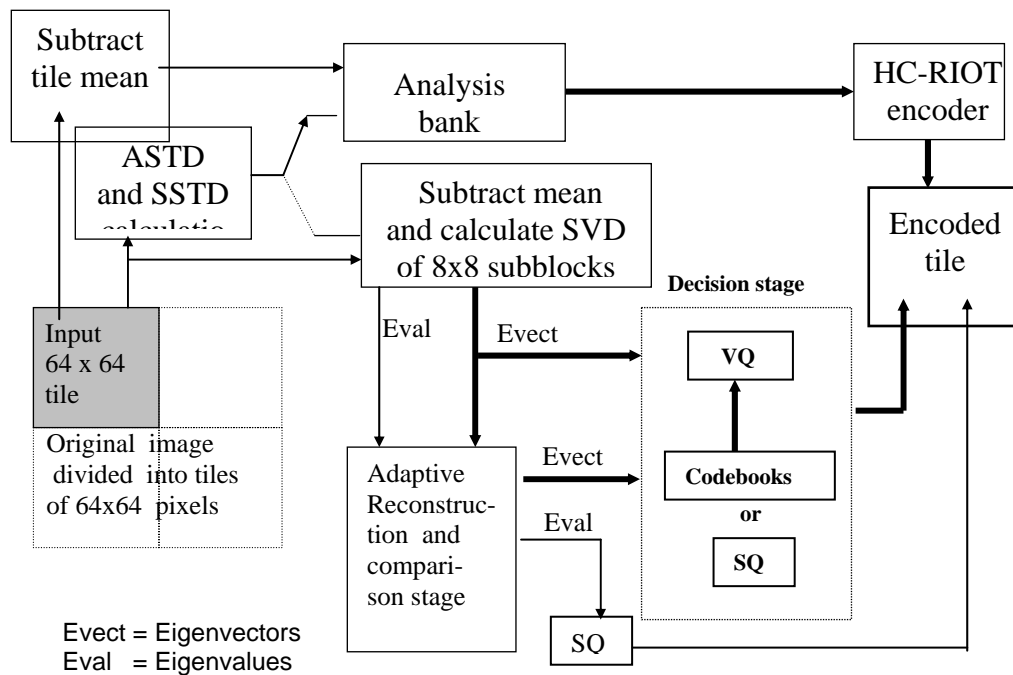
Subtract tile mean

Analysis bank

HC-RIOT encoder

ASTD and SSTD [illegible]

Subtract mean and calculate SVD of 8x8 subblocks

Encoded tile

Decision stage

Input 64 x 64 tile

Eval

Evect

VQ

Original image divided into tiles of 64x64 pixels

Adaptive Reconstruction and comparison stage

Evect

Codebooks

or

Eval

SQ

SQ

Evect = Eigenvectors
Eval = Eigenvalues